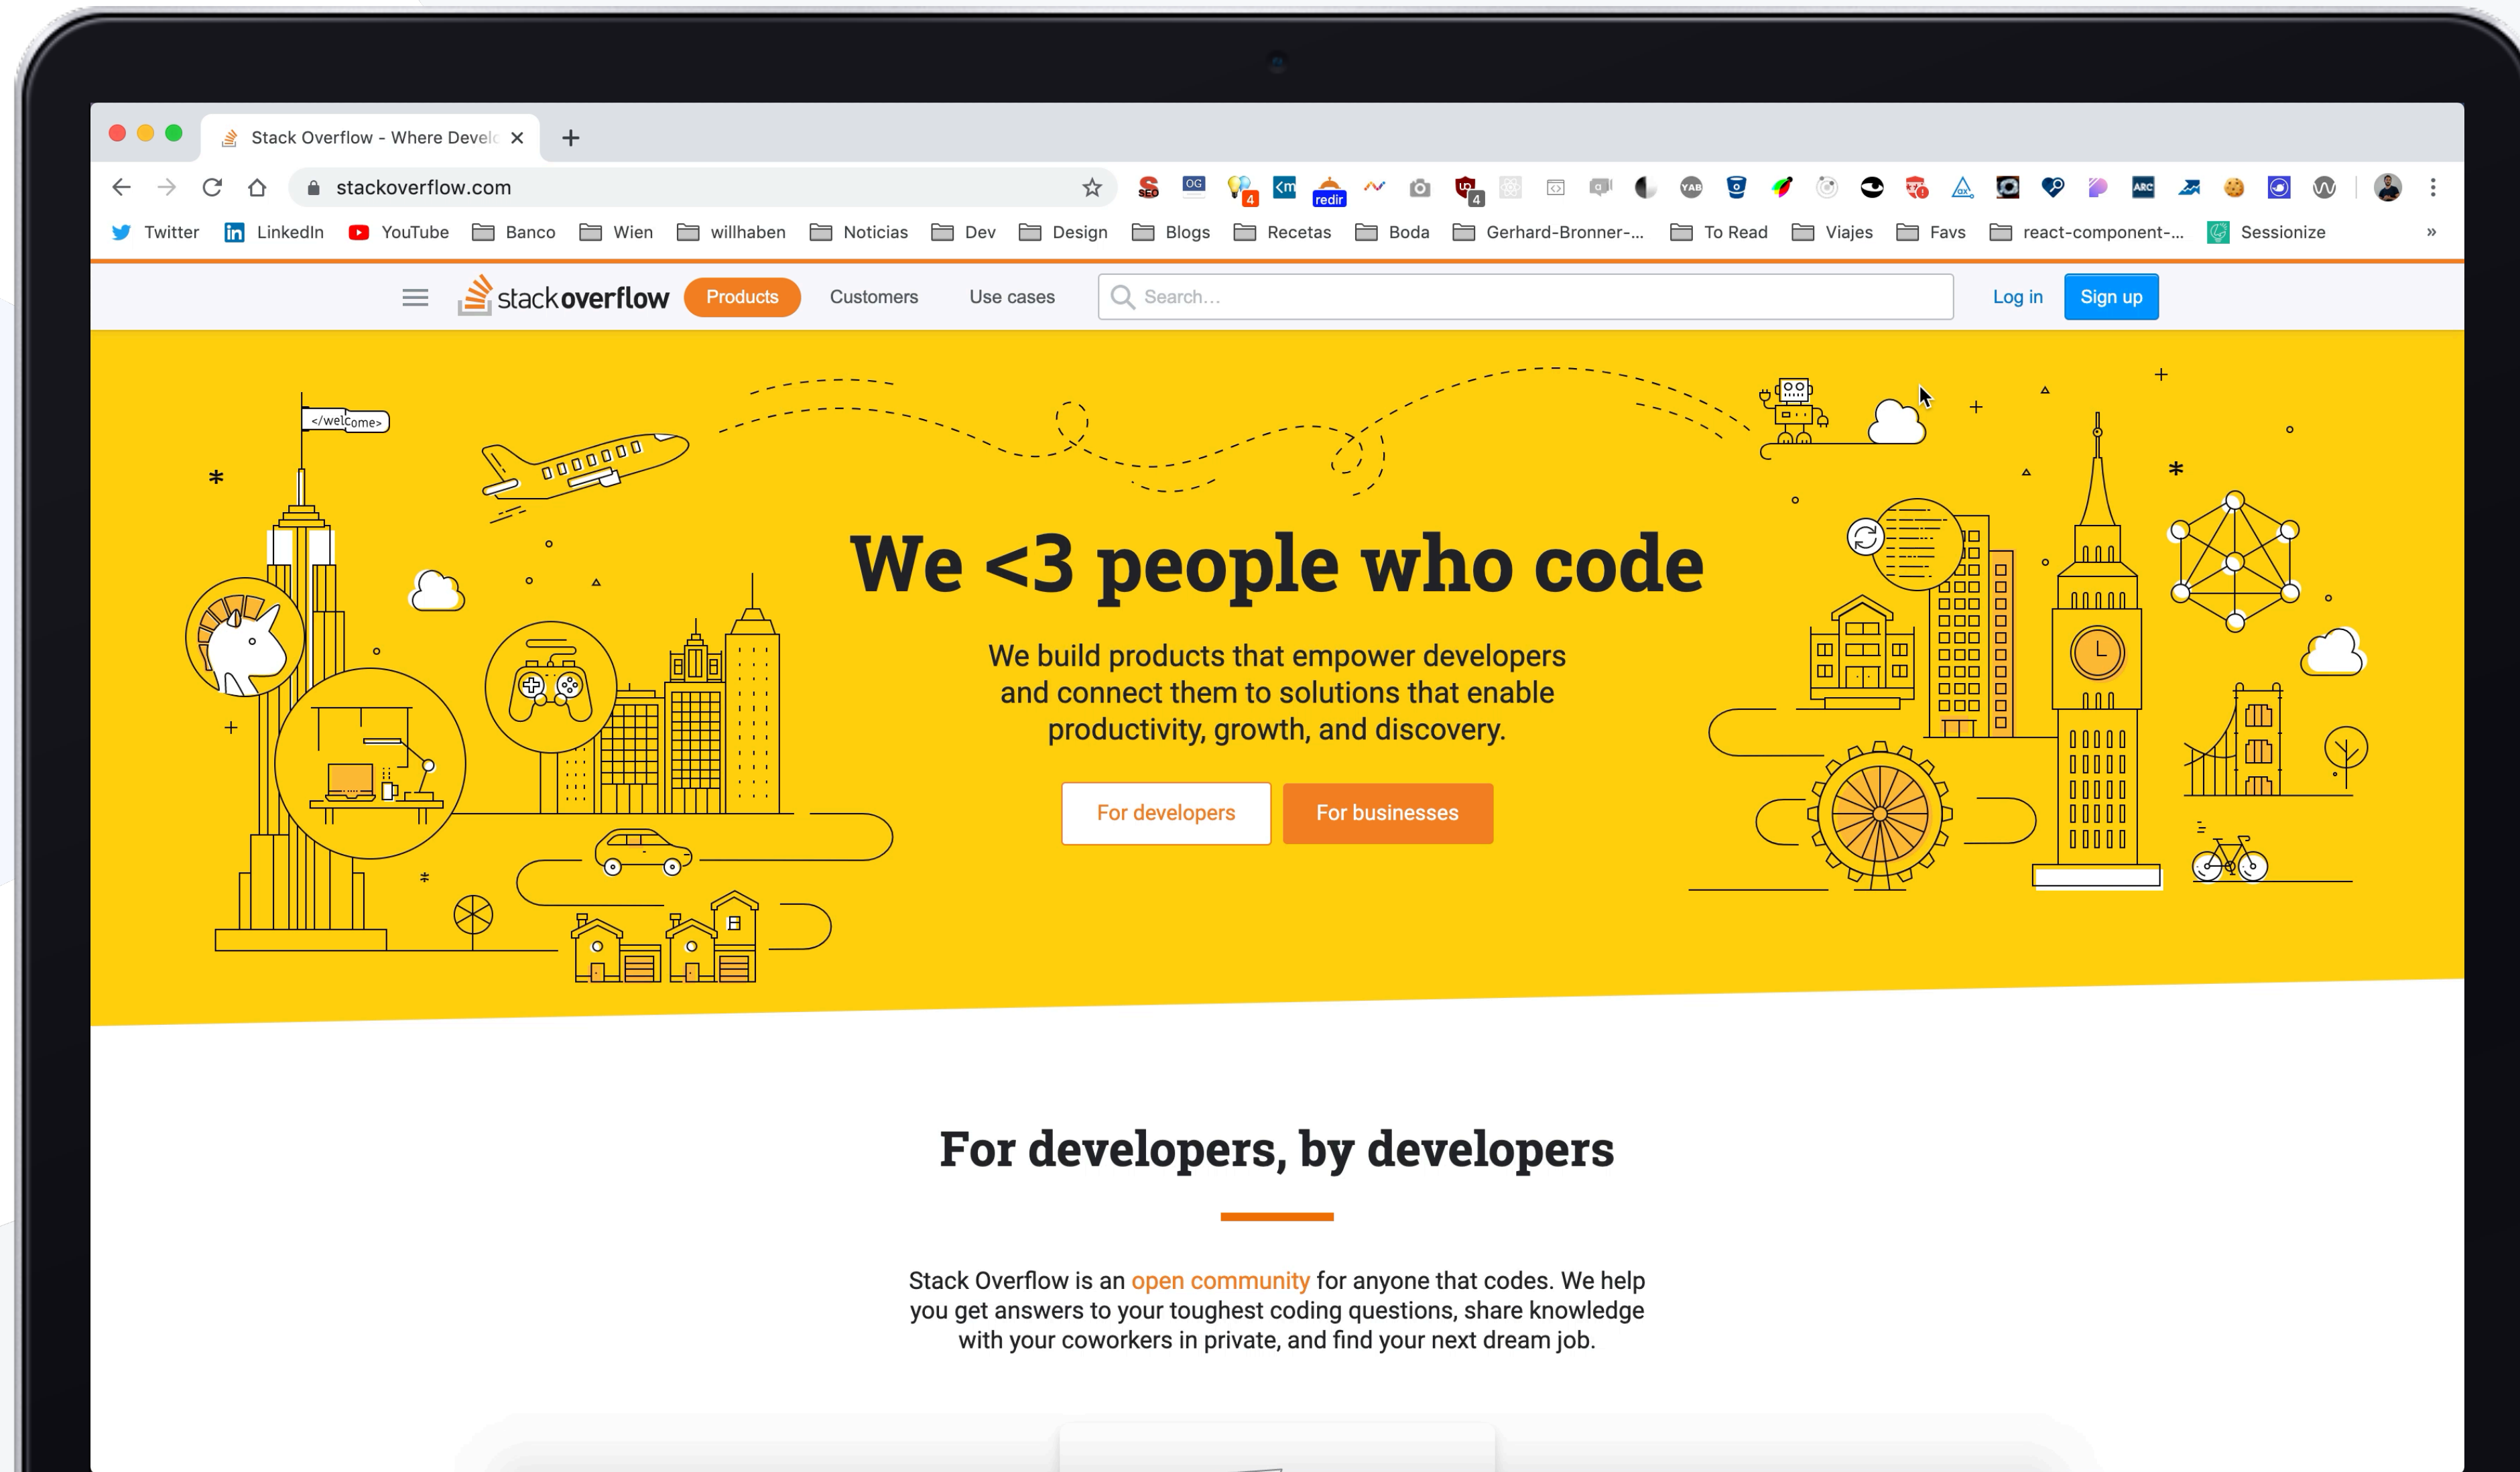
Stack Overflow - Where Develo ×
+

stackoverflow.com

Twitter LinkedIn YouTube Banco Wien willhaben Noticias Dev Design Blogs Recetas Boda Gerhard-Bronner-... To Read Viajes Favs react-component-... Sessionize »

stackoverflow Products Customers Use cases Search… Log in Sign up

</welcome>

We <3 people who code

We build products that empower developers and connect them to solutions that enable productivity, growth, and discovery.

For developers For businesses

For developers, by developers

Stack Overflow is an open community for anyone that codes. We help you get answers to your toughest coding questions, share knowledge with your coworkers in private, and find your next dream job.